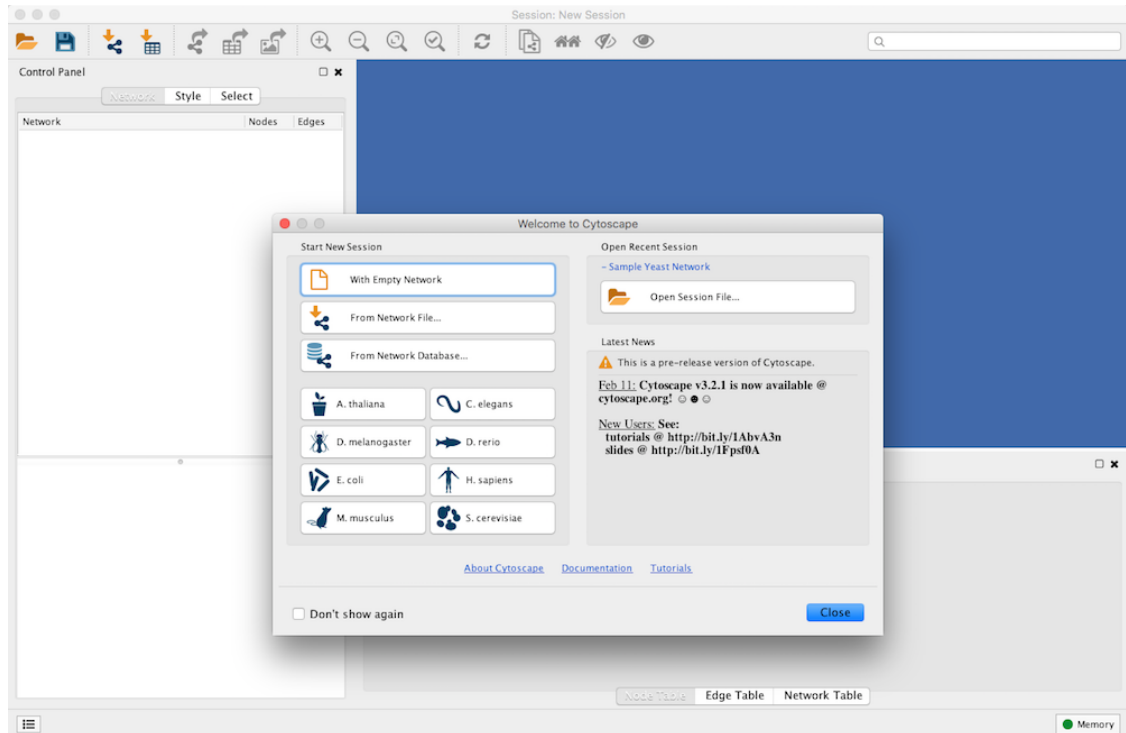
Session: New Session

Control Panel

Network Style Select

| Network | Nodes | Edges |
|---|---|---|

Welcome to Cytoscape

Start New Session

With Empty Network

From Network File...

From Network Database...

A. thaliana
C. elegans
D. melanogaster
D. rerio
E. coli
H. sapiens
M. musculus
S. cerevisiae

Open Recent Session

– Sample Yeast Network

Open Session File...

Latest News

This is a pre-release version of Cytoscape.

Feb 11: Cytoscape v3.2.1 is now available @ cytoscape.org! ☺☻☺

New Users: See:
tutorials @ http://bit.ly/1AbvA3n
slides @ http://bit.ly/1Fpsf0A

About Cytoscape Documentation Tutorials

Don't show again

Close

Node Table Edge Table Network Table

Memory